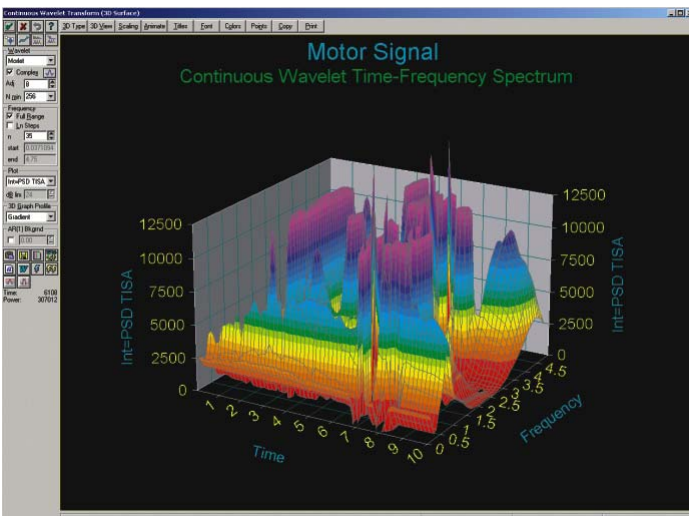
Continuous Wavelet Transform (3D Surface)

3D Type | 3D View | Scaling | Animate | Titles | Font | Colors | Points | Copy | Print

Wavelet
Morlet
Complex
Adj 0
N gen 256
Frequency
Full Range
Ln Steps
n 35
start 0.0071994
end 4.75
Plot
Int=PSD TISA
lim 24
3D Graph Profile
Gradient
AR(1) Bkgrnd
0.00
Time: 6100
Power: 307012

Motor Signal
Continuous Wavelet Time-Frequency Spectrum

12500
10000
7500
5000
2500
0
Int=PSD TISA

12500
10000
7500
5000
2500
0
Int=PSD TISA

1 2 3 4 5 6 7 8 9 10
Time

0 0.5 1 1.5 2 2.5 3 3.5 4 4.5
Frequency